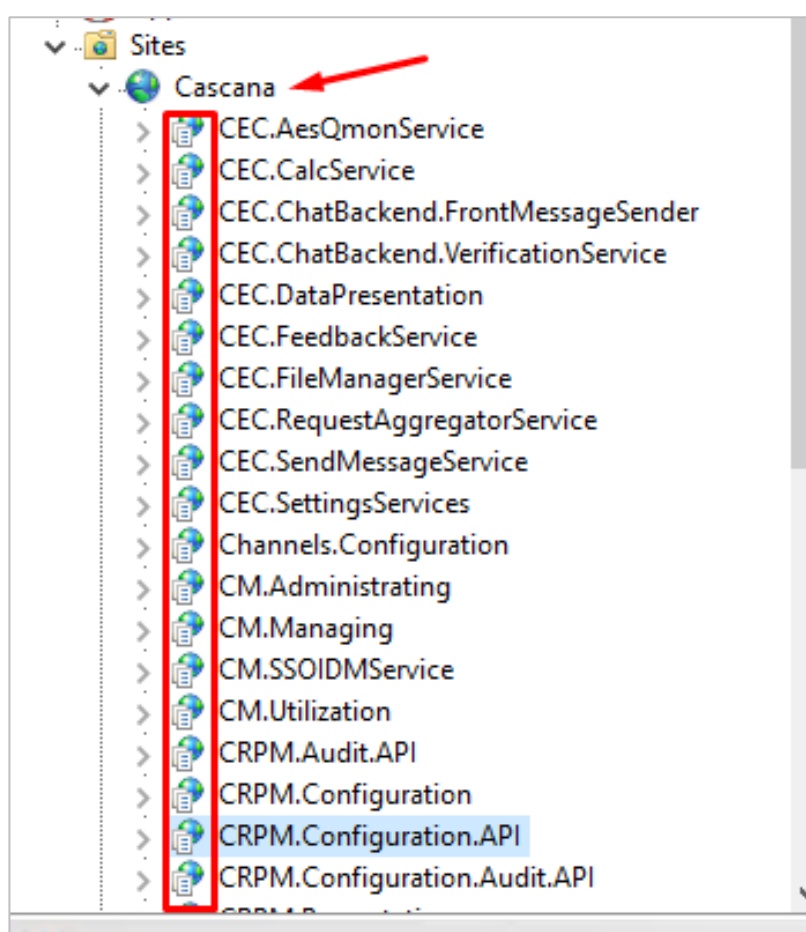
Sites
Cascana
CEC.AesQmonService
CEC.CalcService
CEC.ChatBackend.FrontMessageSender
CEC.ChatBackend.VerificationService
CEC.DataPresentation
CEC.FeedbackService
CEC.FileManagerService
CEC.RequestAggregatorService
CEC.SendMessageService
CEC.SettingsServices
Channels.Configuration
CM.Administrating
CM.Managing
CM.SSOIDMService
CM.Utilization
CRPM.Audit.API
CRPM.Configuration
CRPM.Configuration.API
CRPM.Configuration.Audit.API
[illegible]